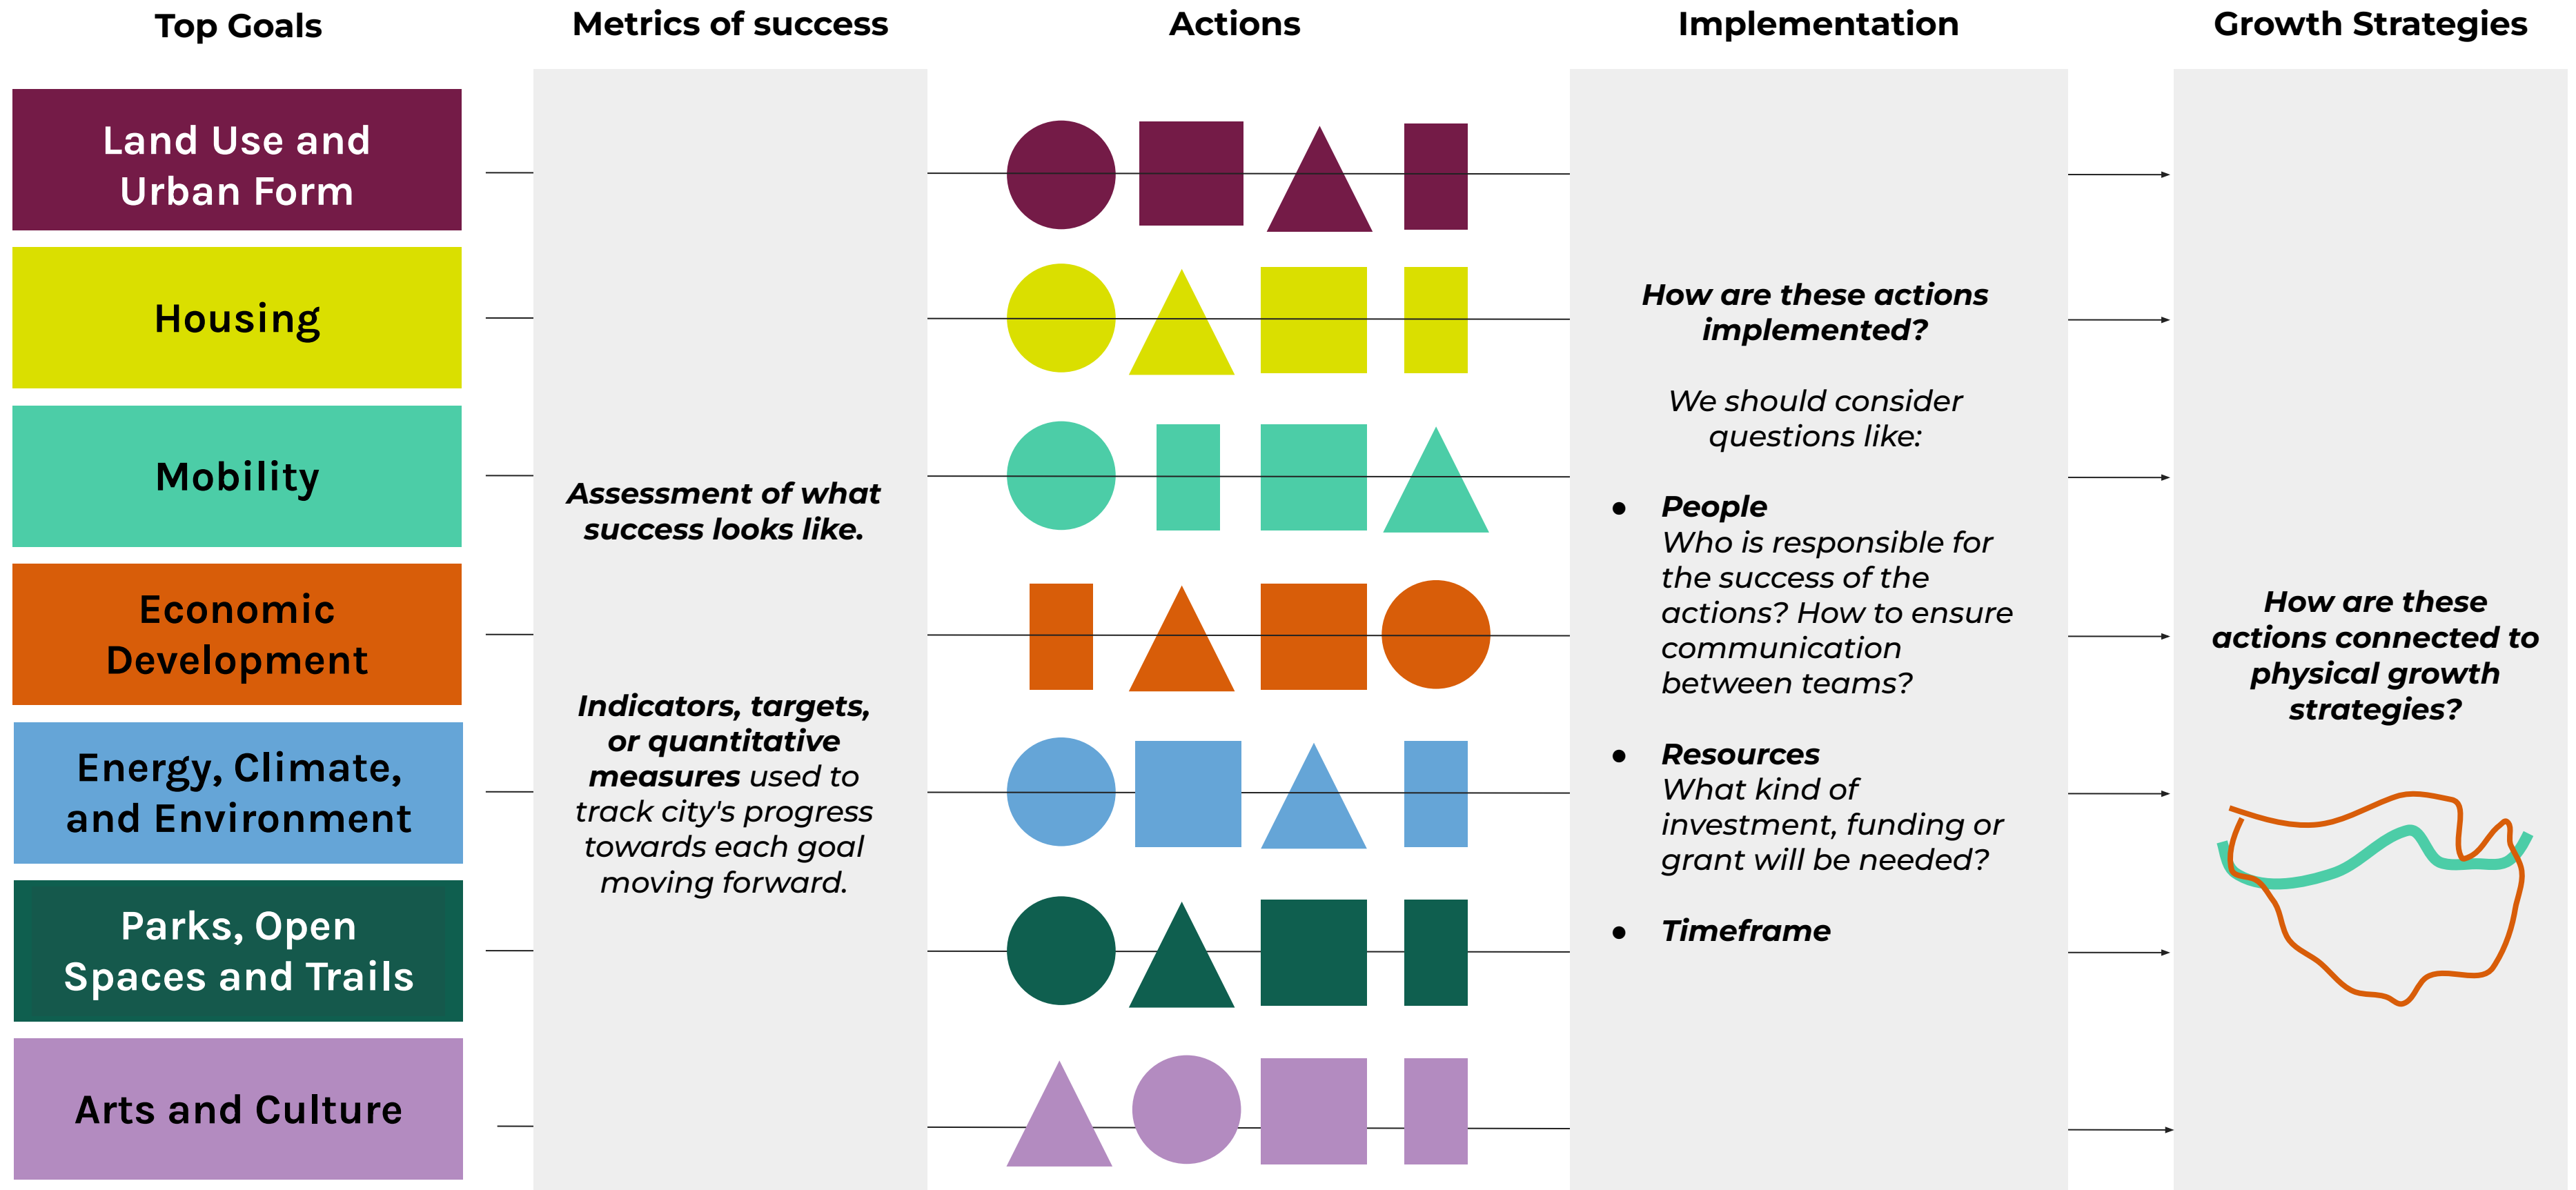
Top Goals

Metrics of success

Actions

Implementation

Growth Strategies

Land Use and Urban Form

Housing

Mobility

Economic Development

Energy, Climate, and Environment

Parks, Open Spaces and Trails

Arts and Culture

Assessment of what success looks like.

Indicators, targets, or quantitative measures used to track city's progress towards each goal moving forward.

How are these actions implemented?

We should consider questions like:

- People
Who is responsible for the success of the actions? How to ensure communication between teams?
- Resources
What kind of investment, funding or grant will be needed?
- Timeframe

How are these actions connected to physical growth strategies?